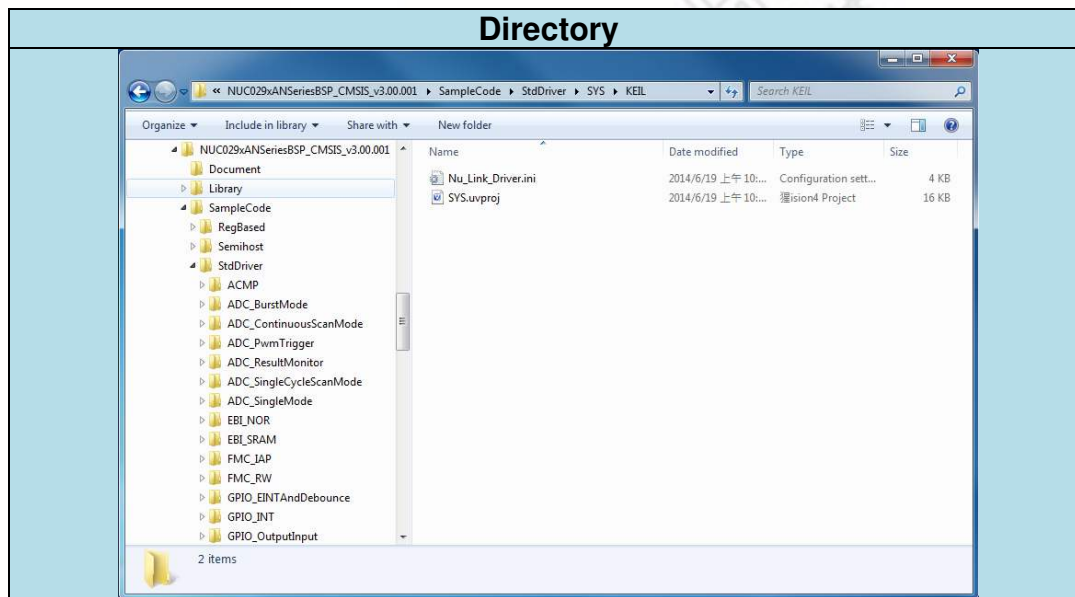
Directory

« NUC029xANSeriesBSP_CMSIS_v3.00.001 ▸ SampleCode ▸ StdDriver ▸ SYS ▸ KEIL

Search KEIL

Organize ▾ Include in library ▾ Share with ▾ New folder

NUC029xANSeriesBSP_CMSIS_v3.00.001
Document
Library
SampleCode
RegBased
Semihost
StdDriver
ACMP
ADC_BurstMode
ADC_ContinuousScanMode
ADC_PwmTrigger
ADC_ResultMonitor
ADC_SingleCycleScanMode
ADC_SingleMode
EBI_NOR
EBI_SRAM
FMC_IAP
FMC_RW
GPIO_EINTAndDebounce
GPIO_INT
GPIO_OutputInput

| Name | Date modified | Type | Size |
|---|---|---|---|
| Nu_Link_Driver.ini | 2014/6/19 上午 10:... | Configuration sett... | 4 KB |
| SYS.uvproj | 2014/6/19 上午 10:... | 獶ision4 Project | 16 KB |

2 items